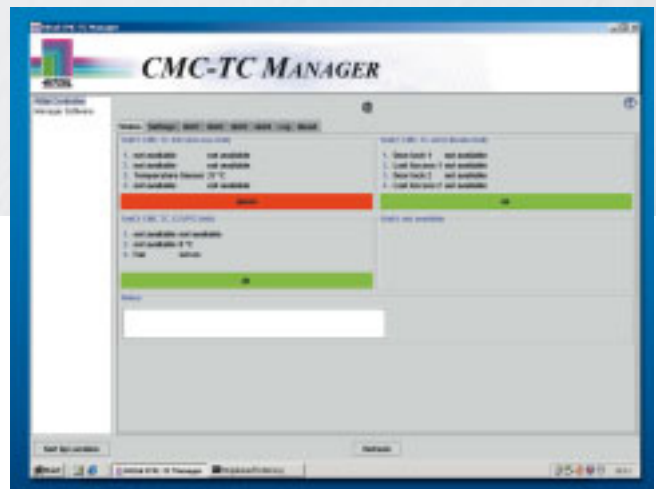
CMC-TC MANAGER

Status | Settings | Alarm | Log | About

1. not available not available
2. not available not available
3. Temperature Sensor 25 °C
4. not available not available

Alarm

1. Door lock 1 not available
2. Card Access 1 not available
3. Door lock 2 not available
4. Card Access 2 not available

OK

1. not available not available
2. not available 0 °C
3. Fan active

OK

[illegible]

Refresh

Start